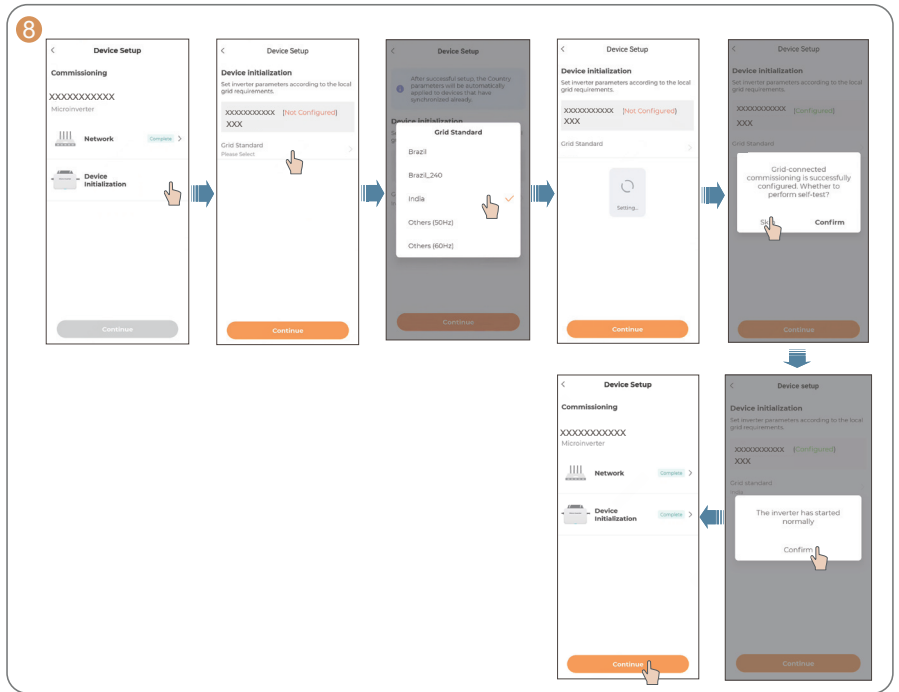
8

Device Setup
Commissioning
XXXXXXXXXXX
Microinverter
Network Complete
Device Initialization
Continue

Device Setup
Device initialization
Set inverter parameters according to the local grid requirements.
XXXXXXXXXXX [Not Configured]
XXX
Grid Standard
Please Select
Continue

Device Setup
After successful setup, the Country parameters will be automatically applied to devices that have synchronized already.
Device initialization
Grid Standard
Brazil
Brazil_240
India
Others (50Hz)
Others (60Hz)
Continue

Device Setup
Device initialization
Set inverter parameters according to the local grid requirements.
XXXXXXXXXXX [Not Configured]
XXX
Grid Standard
Setting...
Continue

Device Setup
Device initialization
Set inverter parameters according to the local grid requirements.
XXXXXXXXXXX [Configured]
XXX
Grid Standard
Grid-connected commissioning is successfully configured. Whether to perform self-test?
Skip Confirm
Continue

Device setup
Device initialization
Set inverter parameters according to the local grid requirements.
XXXXXXXXXXX [Configured]
XXX
Grid standard
The inverter has started normally
Confirm
Continue

Device Setup
Commissioning
XXXXXXXXXXX
Microinverter
Network Complete
Device Initialization Complete
Continue